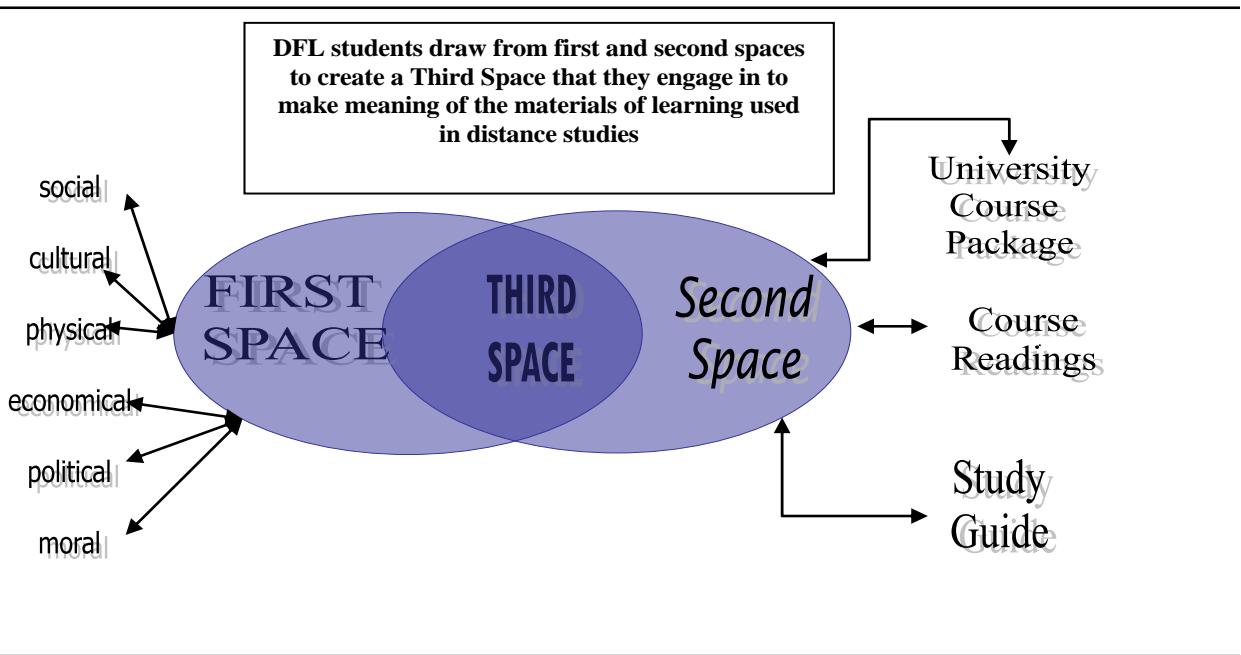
DFL students draw from first and second spaces to create a Third Space that they engage in to make meaning of the materials of learning used in distance studies

social

cultural

physical

economical

political

moral

FIRST SPACE

THIRD SPACE

Second Space

University Course Package

Course Readings

Study Guide